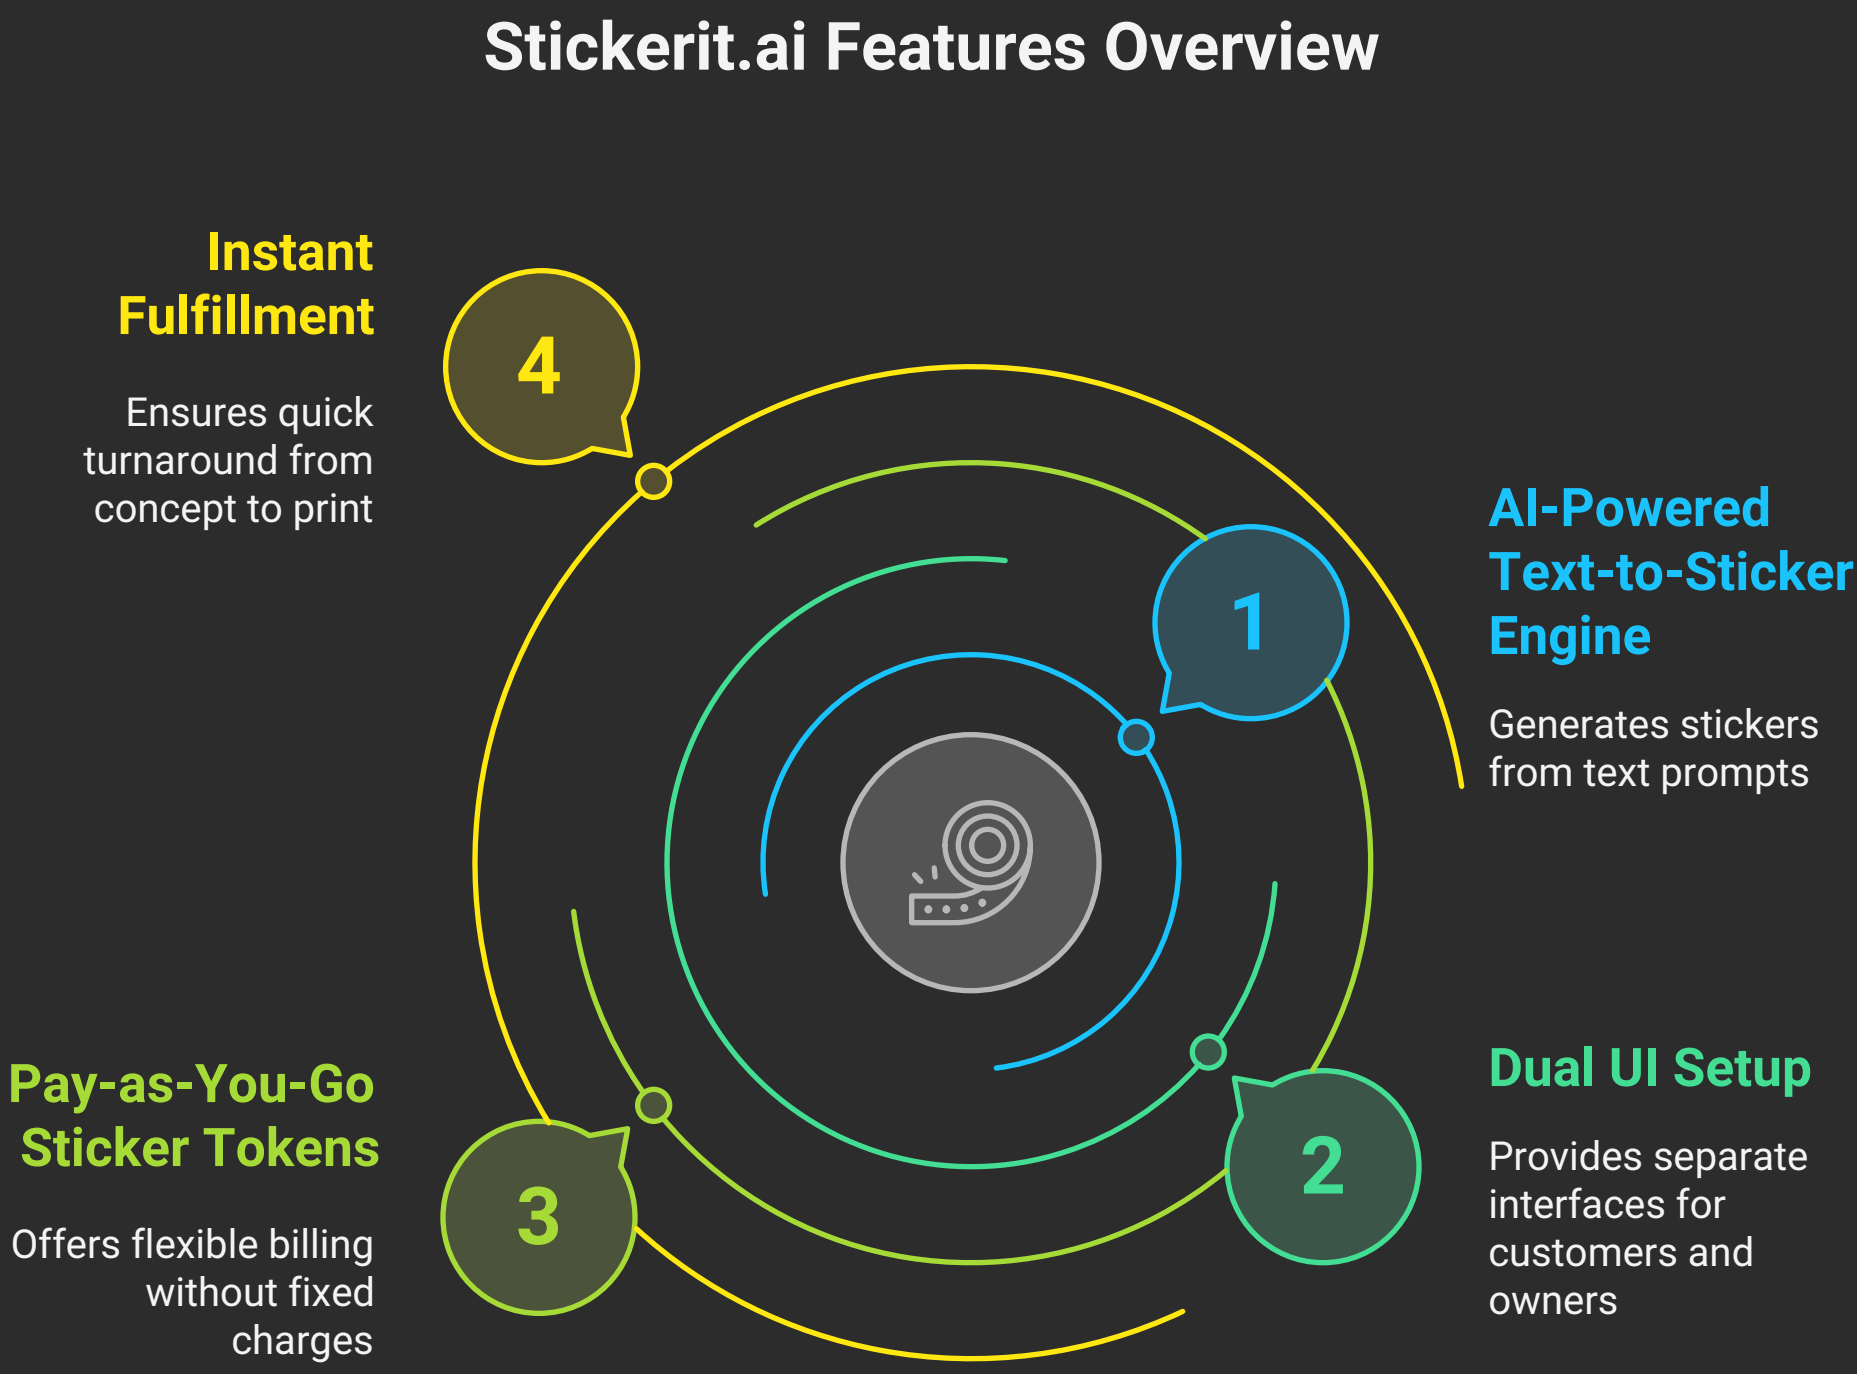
Stickerit.ai Features Overview

Instant Fulfillment

Ensures quick turnaround from concept to print

4

AI-Powered Text-to-Sticker Engine

Generates stickers from text prompts

1

Dual UI Setup

Provides separate interfaces for customers and owners

2

Pay-as-You-Go Sticker Tokens

Offers flexible billing without fixed charges

3